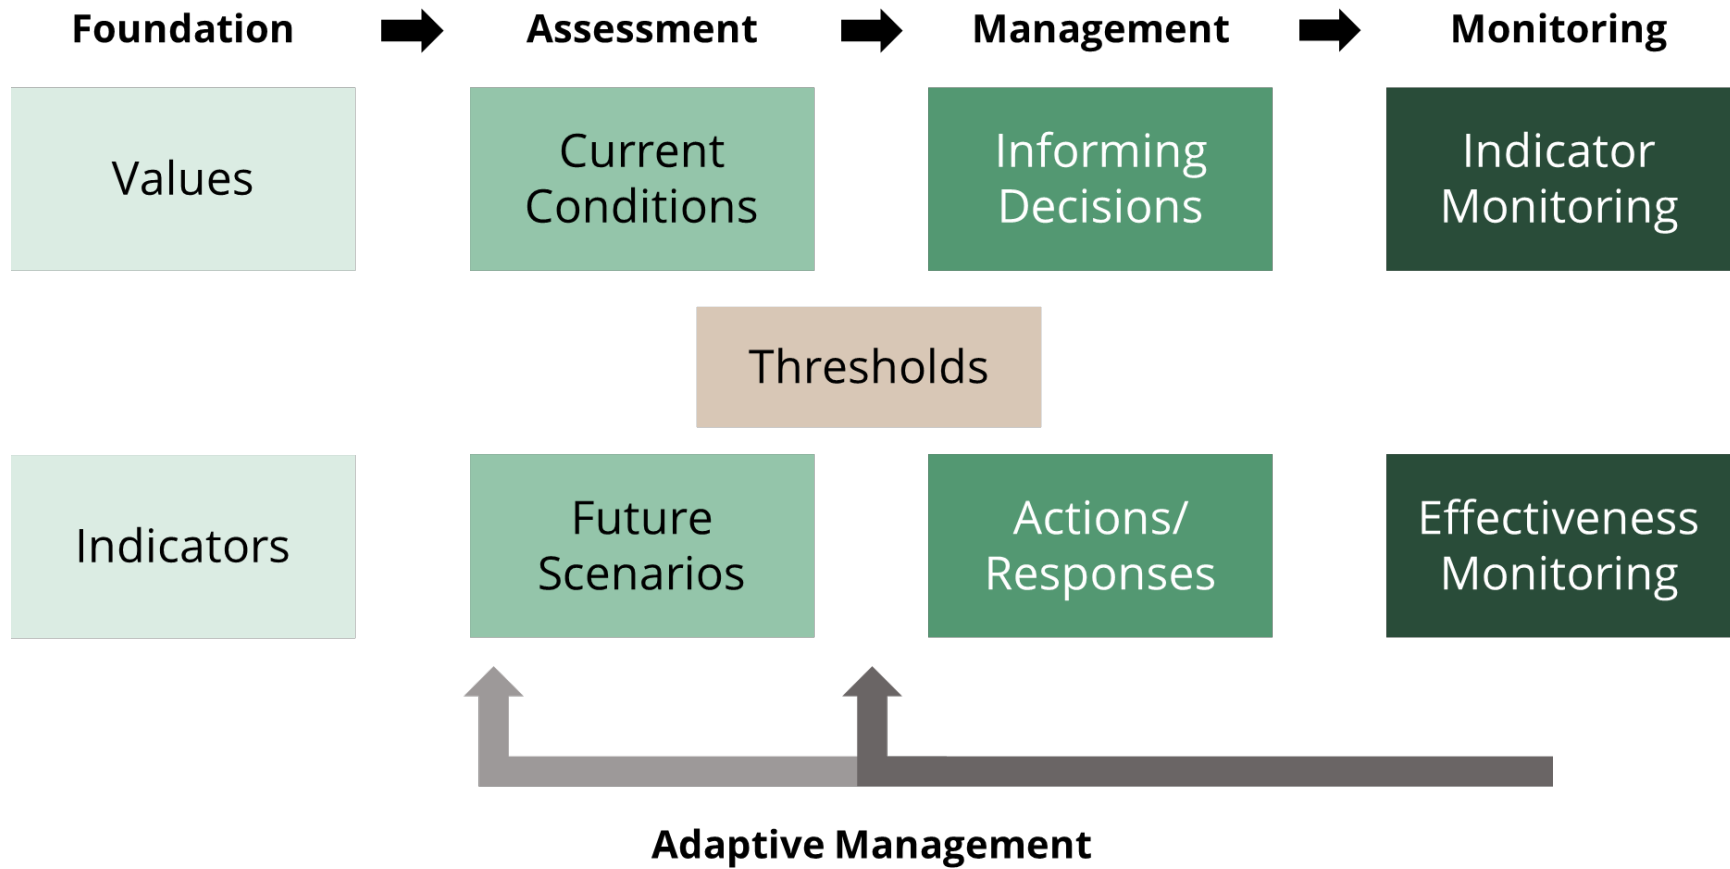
Foundation Assessment Management Monitoring

Values

Current Conditions

Informing Decisions

Indicator Monitoring

Thresholds

Indicators

Future Scenarios

Actions/ Responses

Effectiveness Monitoring

Adaptive Management